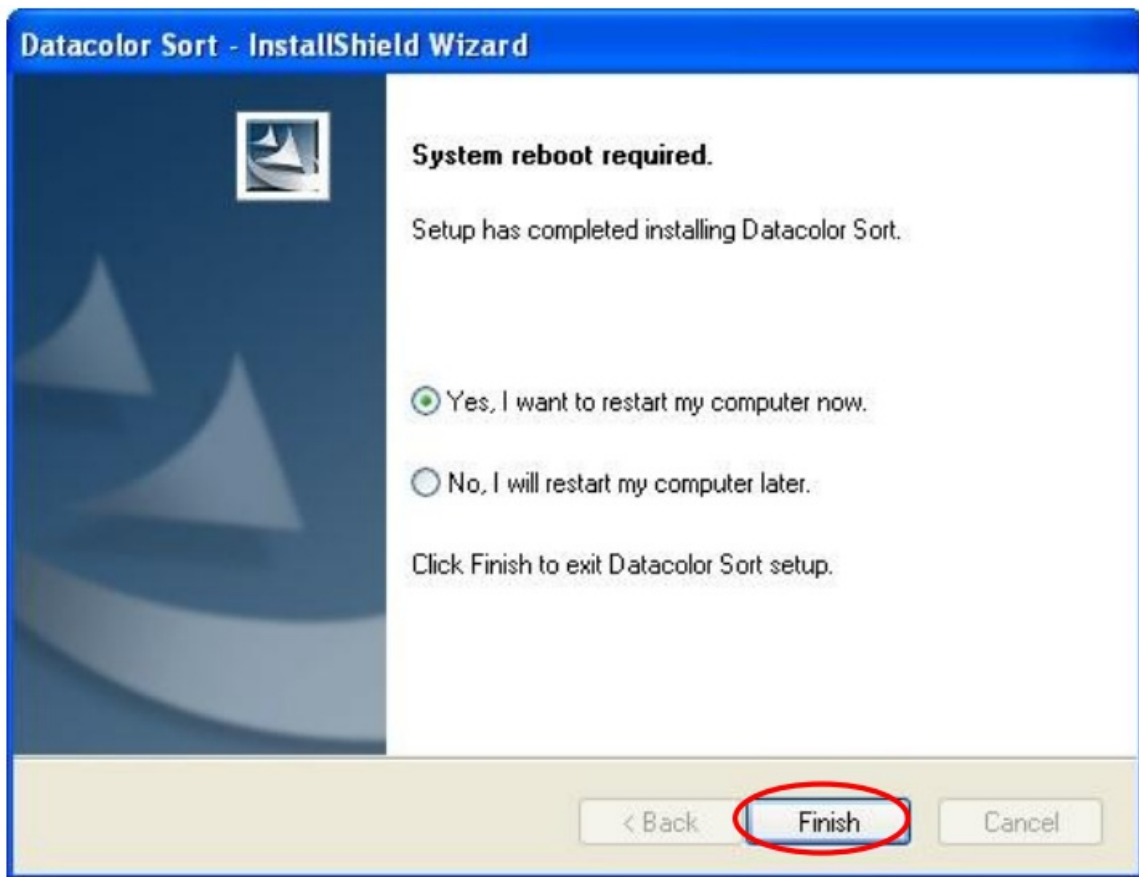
Datacolor Sort - InstallShield Wizard

System reboot required.

Setup has completed installing Datacolor Sort.

Yes, I want to restart my computer now.

No, I will restart my computer later.

Click Finish to exit Datacolor Sort setup.

< Back
Finish
Cancel